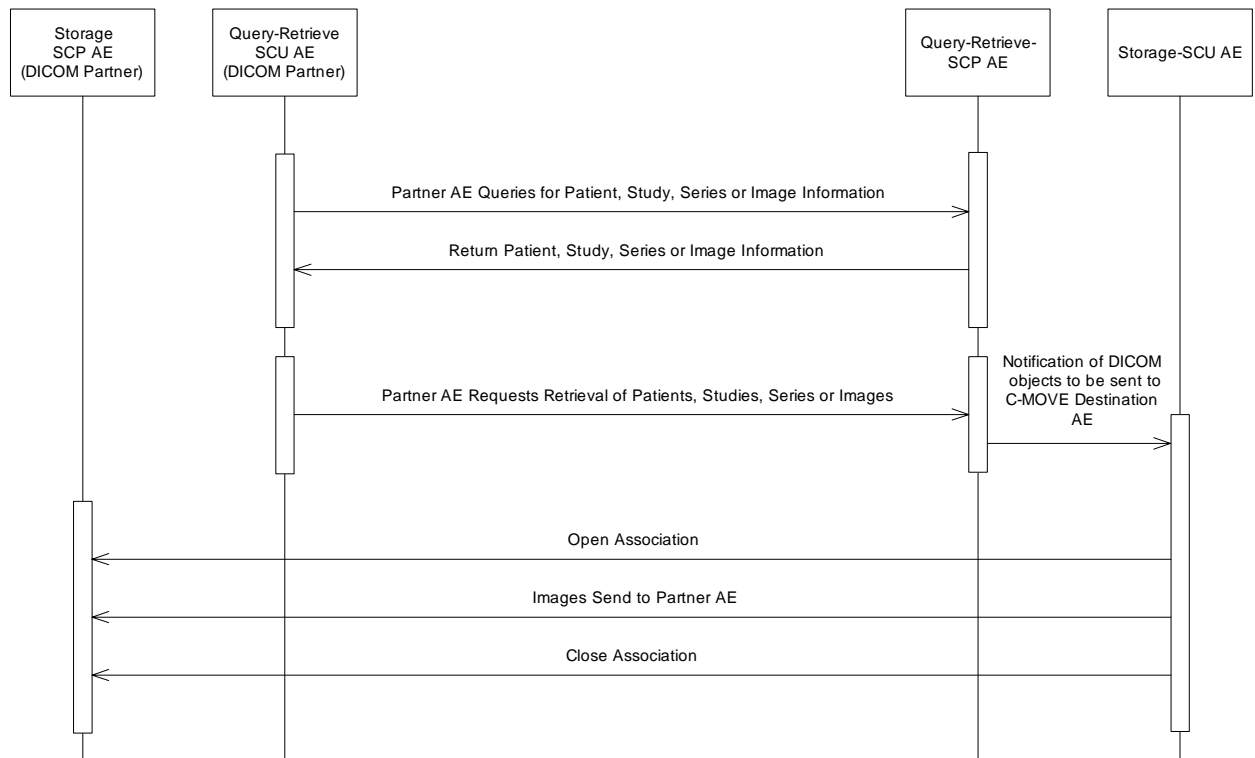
Storage SCP AE (DICOM Partner)

Query-Retrieve SCU AE (DICOM Partner)

Query-Retrieve-SCP AE

Storage-SCU AE

Partner AE Queries for Patient, Study, Series or Image Information

Return Patient, Study, Series or Image Information

Partner AE Requests Retrieval of Patients, Studies, Series or Images

Notification of DICOM objects to be sent to C-MOVE Destination AE

Open Association

Images Send to Partner AE

Close Association